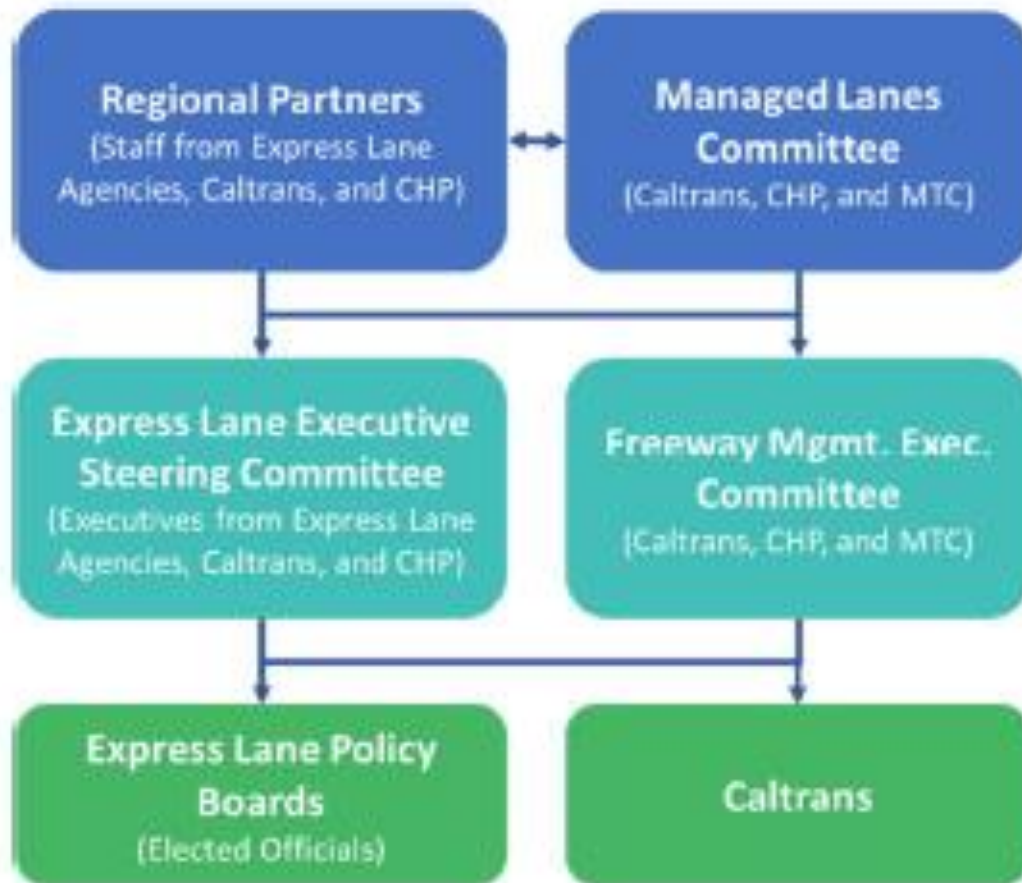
Regional Partners
(Staff from Express Lane Agencies, Caltrans, and CHP)

Managed Lanes Committee
(Caltrans, CHP, and MTC)

Express Lane Executive Steering Committee
(Executives from Express Lane Agencies, Caltrans, and CHP)

Freeway Mgmt. Exec. Committee
(Caltrans, CHP, and MTC)

Express Lane Policy Boards
(Elected Officials)

Caltrans